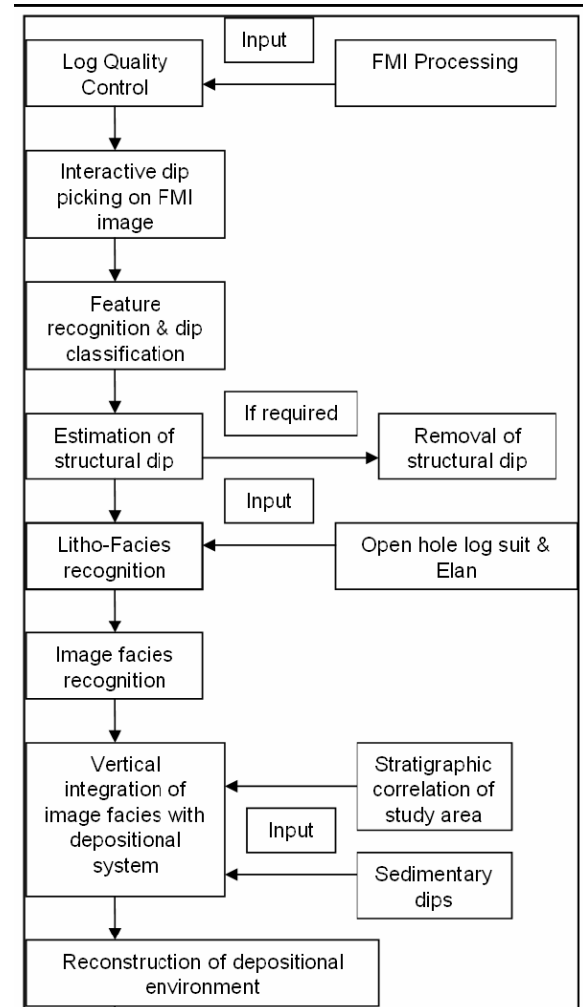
Input

Log Quality Control

FMI Processing

Interactive dip picking on FMI image

Feature recognition & dip classification

If required

Estimation of structural dip

Removal of structural dip

Input

Litho-Facies recognition

Open hole log suit & Elan

Image facies recognition

Vertical integration of image facies with depositional system

Stratigraphic correlation of study area

Input

Sedimentary dips

Reconstruction of depositional environment